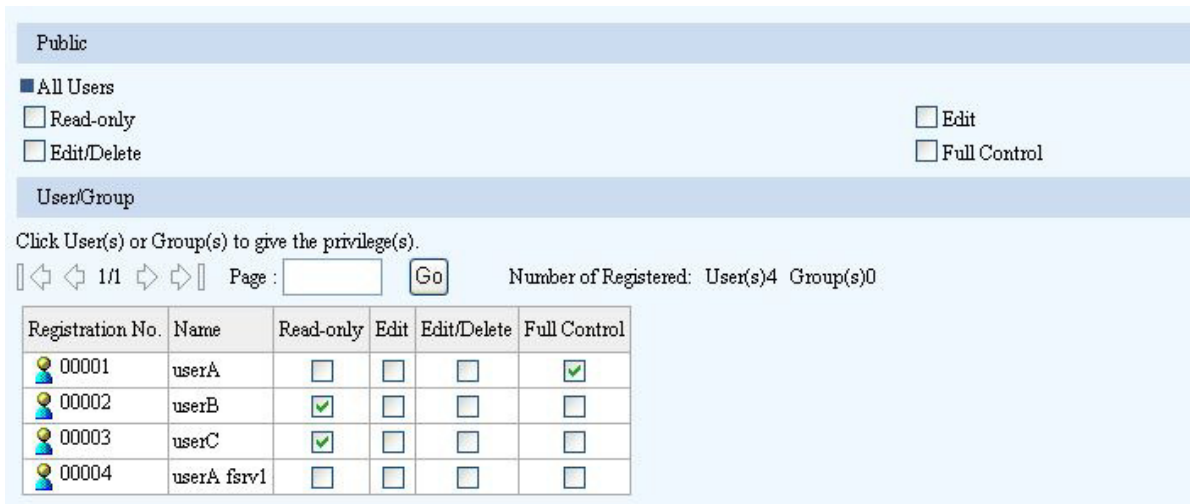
Public

All Users

Read-only

Edit

Edit/Delete

Full Control

User/Group

Click User(s) or Group(s) to give the privilege(s).

1/1 Page : Go Number of Registered: User(s)4 Group(s)0

| Registration No. | Name | Read-only | Edit | Edit/Delete | Full Control |
|---|---|---|---|---|---|
| 00001 | userA | ☐ | ☐ | ☐ | ☑ |
| 00002 | userB | ☑ | ☐ | ☐ | ☐ |
| 00003 | userC | ☑ | ☐ | ☐ | ☐ |
| 00004 | userA fsrv1 | ☐ | ☐ | ☐ | ☐ |